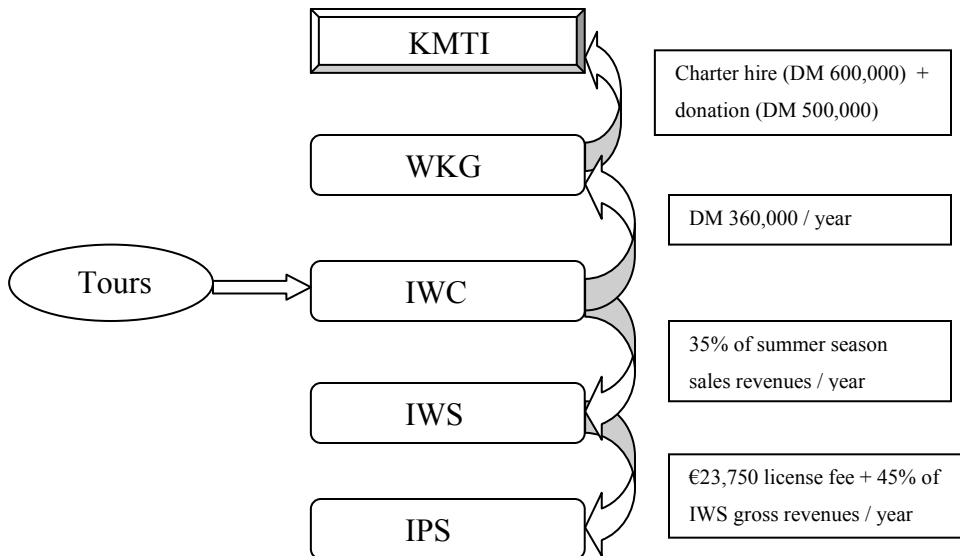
KMTI

Charter hire (DM 600,000) + donation (DM 500,000)

WKG

DM 360,000 / year

Tours

IWC

35% of summer season sales revenues / year

IWS

€23,750 license fee + 45% of IWS gross revenues / year

IPS